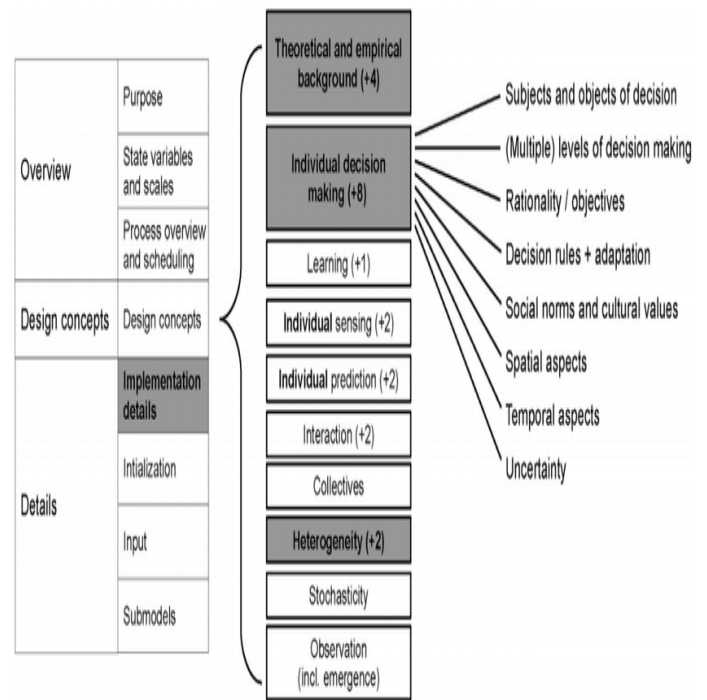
| Overview | Purpose |
|---|---|
| | State variables and scales |
| | Process overview and scheduling |
| Design concepts | Design concepts |
| Details | Implementation details |
| | Intialization |
| | Input |
| | Submodels |

Theoretical and empirical background (+4)

Individual decision making (+8)

Learning (+1)

Individual sensing (+2)

Individual prediction (+2)

Interaction (+2)

Collectives

Heterogeneity (+2)

Stochasticity

Observation (incl. emergence)

Subjects and objects of decision

(Multiple) levels of decision making

Rationality / objectives

Decision rules + adaptation

Social norms and cultural values

Spatial aspects

Temporal aspects

Uncertainty